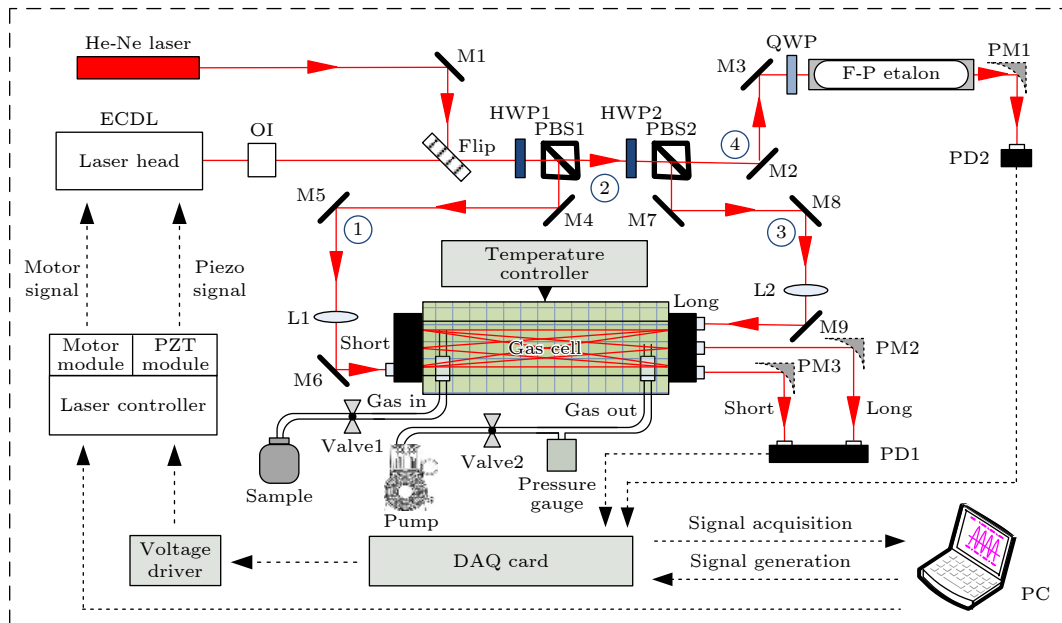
He-Ne laser

M1

QWP

M3

F-P etalon

PM1

ECDL

OI

HWP1

PBS1

HWP2

PBS2

Laser head

Flip

4

M2

PD2

2

M5

M4

M7

M8

1

3

Temperature controller

Motor signal

Piezo signal

L2

Long

L1

M9

Short

Gas cell

PM2

Motor module

PZT module

M6

PM3

Laser controller

Gas in

Gas out

Short

Long

Valve1

Valve2

PD1

Sample

Pressure gauge

Pump

Signal acquisition

Voltage driver

DAQ card

Signal generation

PC